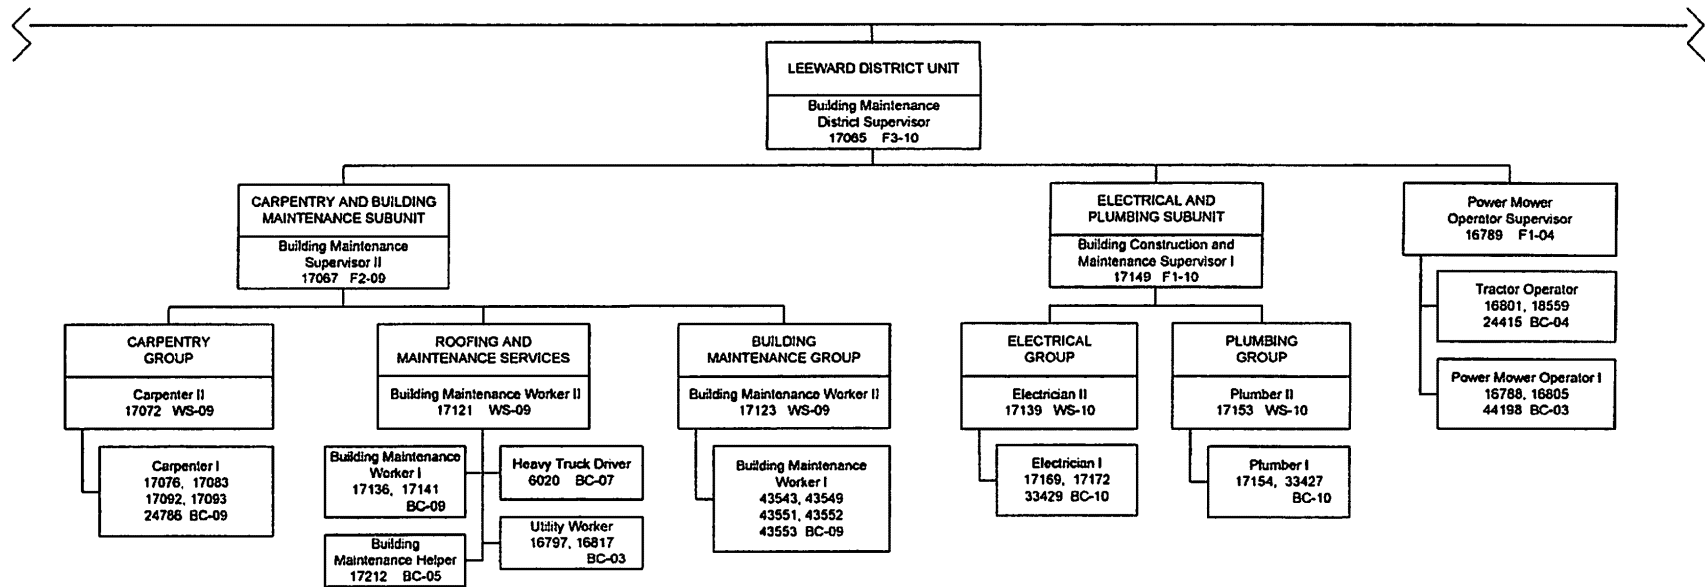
LEEWARD DISTRICT UNIT

Building Maintenance District Supervisor 17065 F3-10

CARPENTRY AND BUILDING MAINTENANCE SUBUNIT

Building Maintenance Supervisor II 17067 F2-09

CARPENTRY GROUP

Carpenter II 17072 WS-09

Carpenter I 17076, 17083 17092, 17093 24786 BC-09

ROOFING AND MAINTENANCE SERVICES

Building Maintenance Worker II 17121 WS-09

Building Maintenance Worker I 17136, 17141 BC-09

Heavy Truck Driver 6020 BC-07

Building Maintenance Helper 17212 BC-05

Utility Worker 16797, 16817 BC-03

BUILDING MAINTENANCE GROUP

Building Maintenance Worker II 17123 WS-09

Building Maintenance Worker I 43543, 43549 43551, 43552 43553 BC-09

ELECTRICAL AND PLUMBING SUBUNIT

Building Construction and Maintenance Supervisor I 17149 F1-10

ELECTRICAL GROUP

Electrician II 17139 WS-10

Electrician I 17169, 17172 33429 BC-10

PLUMBING GROUP

Plumber II 17153 WS-10

Plumber I 17154, 33427 BC-10

Power Mower Operator Supervisor 16789 F1-04

Tractor Operator 16801, 18559 24415 BC-04

Power Mower Operator I 16788, 16805 44198 BC-03